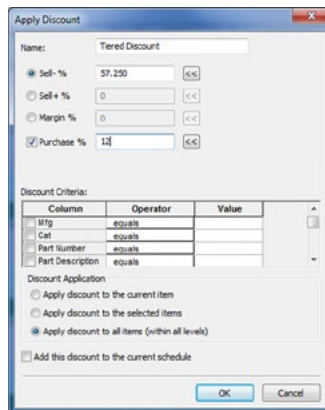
Apply Discount

Name: Tiered Discount

Sell- % 57.250 <<

Sell+ % 0 <<

Margin % 0 <<

Purchase % 12 <<

Discount Criteria:

| Column | Operator | Value |
|---|---|---|
| Mfg | equals | |
| Cat | equals | |
| Part Number | equals | |
| Part Description | equals | |

Discount Application

Apply discount to the current item

Apply discount to the selected items

Apply discount to all items (within all levels)

Add this discount to the current schedule

OK Cancel